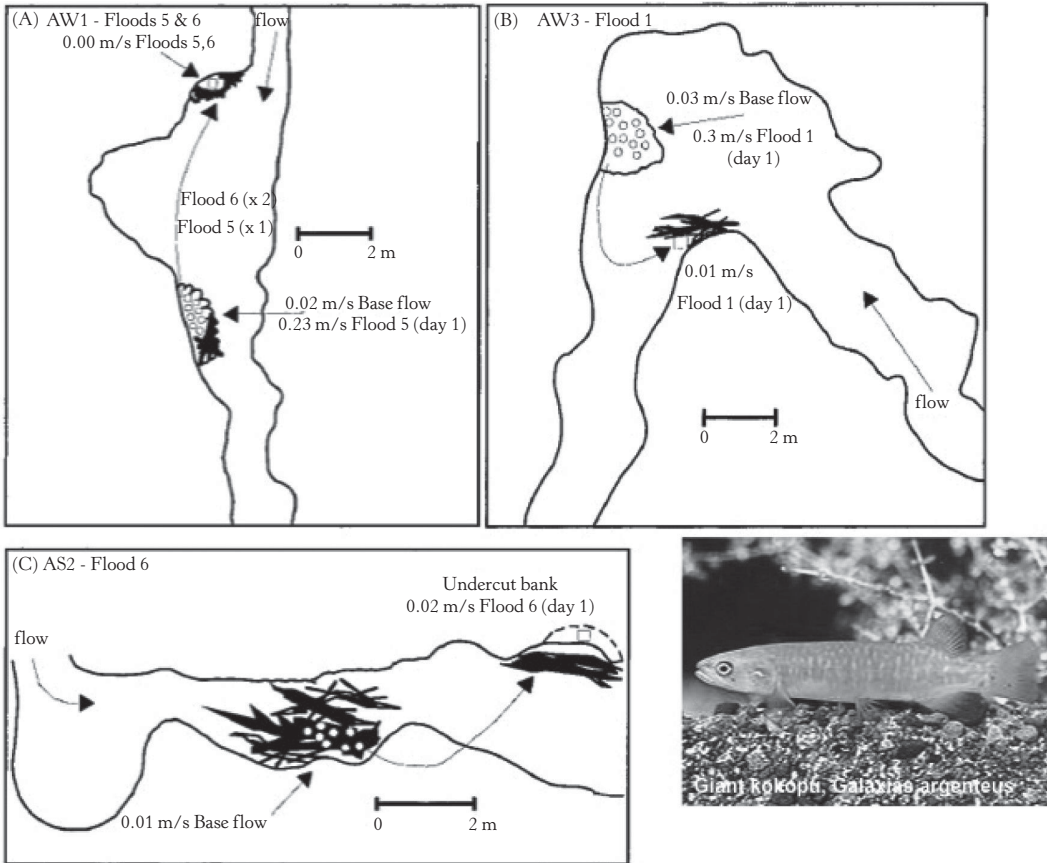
(A) AW1 - Floods 5 & 6
0.00 m/s Floods 5,6
flow
Flood 6 (x 2)
Flood 5 (x 1)
0
2 m
0.02 m/s Base flow
0.23 m/s Flood 5 (day 1)

(B) AW3 - Flood 1
0.03 m/s Base flow
0.3 m/s Flood 1 (day 1)
0.01 m/s
Flood 1 (day 1)
flow
0
2 m

(C) AS2 - Flood 6
Undercut bank
0.02 m/s Flood 6 (day 1)
flow
0.01 m/s Base flow
0
2 m

Giant kokopu, Galaxias argenteus